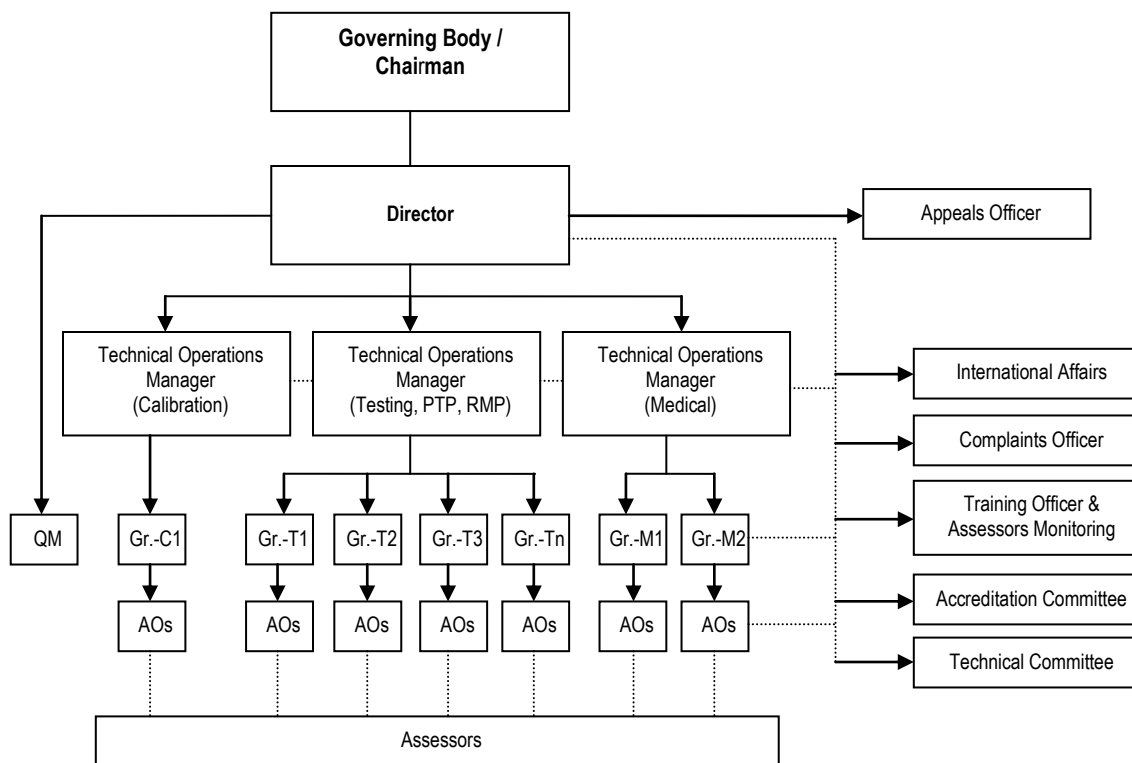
Governing Body / Chairman

Director

Appeals Officer

Technical Operations Manager (Calibration)

Technical Operations Manager (Testing, PTP, RMP)

Technical Operations Manager (Medical)

International Affairs

Complaints Officer

Training Officer & Assessors Monitoring

Accreditation Committee

Technical Committee

QM

Gr.-C1

Gr.-T1

Gr.-T2

Gr.-T3

Gr.-Tn

Gr.-M1

Gr.-M2

AOs

AOs

AOs

AOs

AOs

AOs

AOs

Assessors